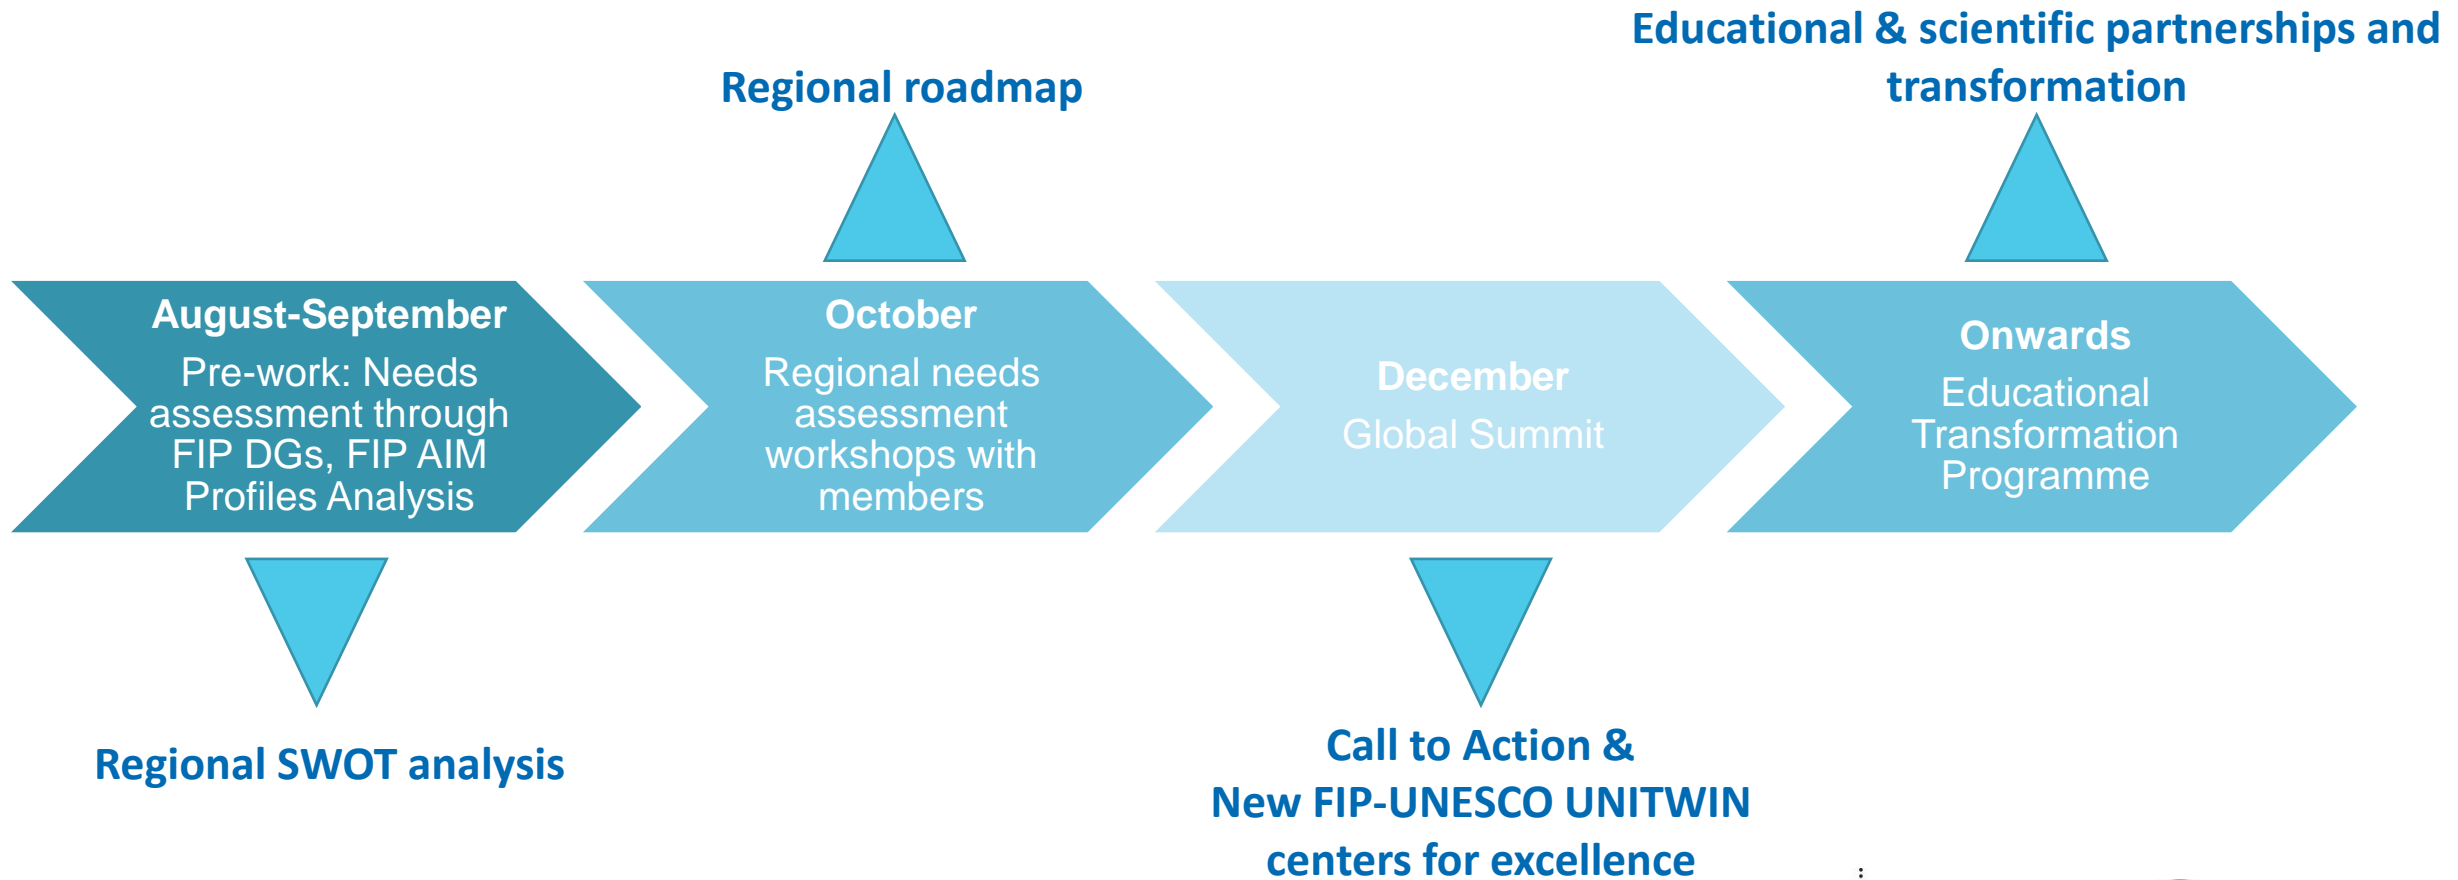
Educational & scientific partnerships and transformation

Regional roadmap

August-September
Pre-work: Needs assessment through FIP DGs, FIP AIM Profiles Analysis

October
Regional needs assessment workshops with members

December
Global Summit

Onwards
Educational Transformation Programme

Regional SWOT analysis

Call to Action &
New FIP-UNESCO UNITWIN centers for excellence